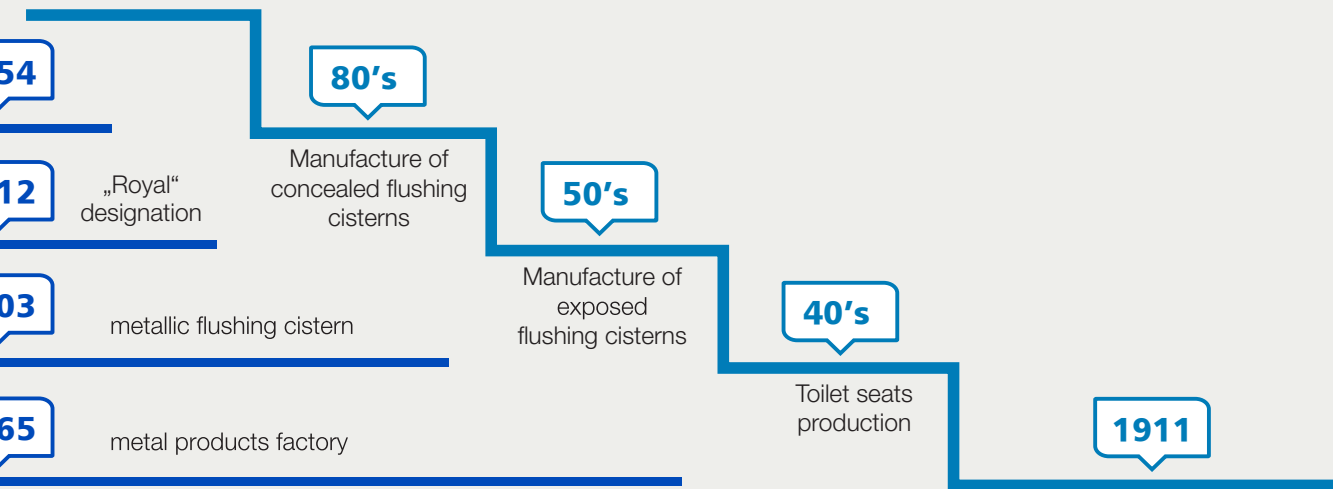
54

80's

Manufacture of concealed flushing cisterns

12

„Royal“ designation

50's

Manufacture of exposed flushing cisterns

03

metallic flushing cistern

40's

Toilet seats production

65

metal products factory

1911